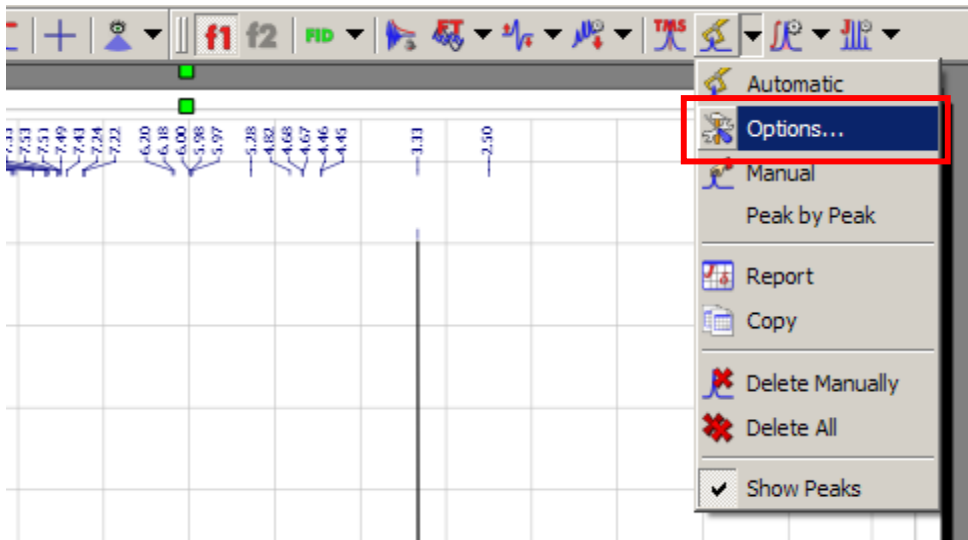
f1 f2 FID FT TMS

7.53 7.51 7.49 7.43 7.24 7.22 6.20 6.18 6.00 5.98 5.97 5.28 4.82 4.68 4.67 4.46 4.45 3.33 2.50

Automatic
Options...
Manual
Peak by Peak
Report
Copy
Delete Manually
Delete All
Show Peaks